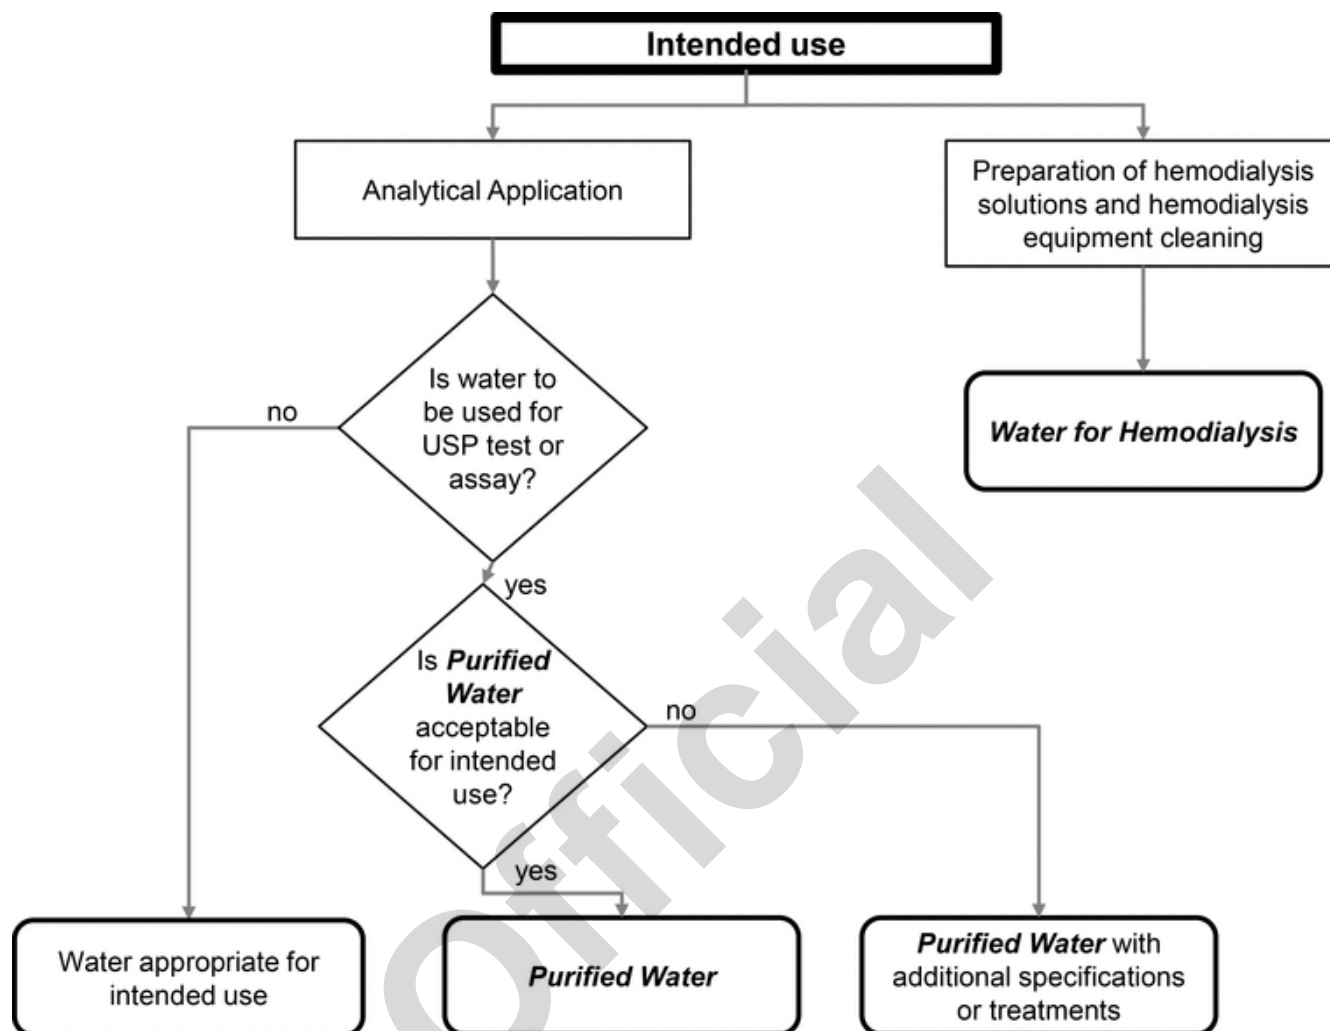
Intended use

Analytical Application

Preparation of hemodialysis solutions and hemodialysis equipment cleaning

Is water to be used for USP test or assay?

no

Water for Hemodialysis

yes

Is Purified Water acceptable for intended use?

no

yes

Water appropriate for intended use

Purified Water

Purified Water with additional specifications or treatments

Official